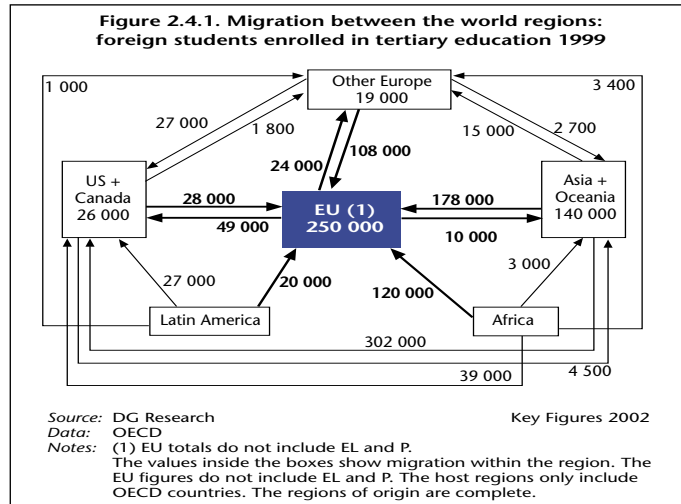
Figure 2.4.1. Migration between the world regions: foreign students enrolled in tertiary education 1999

1 000

Other Europe
19 000

3 400

27 000

1 800

15 000

2 700

24 000

108 000

US +
Canada
26 000

28 000

EU (1)
250 000

178 000

Asia +
Oceania
140 000

49 000

10 000

27 000

3 000

20 000

120 000

Latin America

Africa

302 000

39 000

4 500

Source: DG Research
Key Figures 2002
Data: OECD
Notes: (1) EU totals do not include EL and P.
The values inside the boxes show migration within the region. The EU figures do not include EL and P. The host regions only include OECD countries. The regions of origin are complete.